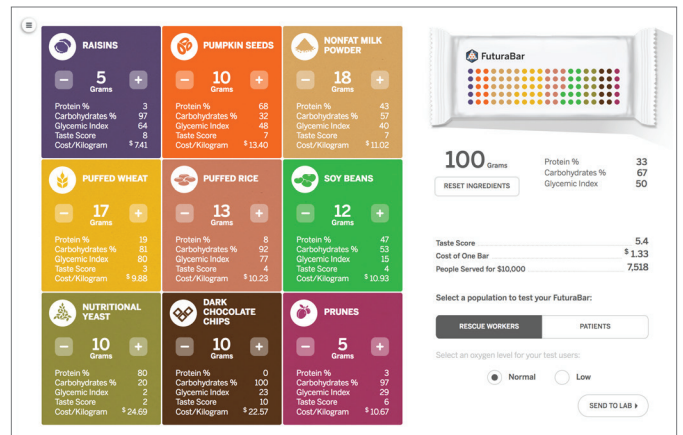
RAISINS
−
5
Grams
+
Protein % 3
Carbohydrates % 97
Glycemic Index 64
Taste Score 8
Cost/Kilogram $ 7.41

PUMPKIN SEEDS
−
10
Grams
+
Protein % 68
Carbohydrates % 32
Glycemic Index 48
Taste Score 7
Cost/Kilogram $ 13.40

NONFAT MILK POWDER
−
18
Grams
+
Protein % 43
Carbohydrates % 57
Glycemic Index 40
Taste Score 7
Cost/Kilogram $ 11.02

PUFFED WHEAT
−
17
Grams
+
Protein % 19
Carbohydrates % 81
Glycemic Index 80
Taste Score 3
Cost/Kilogram $ 9.88

PUFFED RICE
−
13
Grams
+
Protein % 8
Carbohydrates % 92
Glycemic Index 77
Taste Score 4
Cost/Kilogram $ 10.23

SOY BEANS
−
12
Grams
+
Protein % 47
Carbohydrates % 53
Glycemic Index 15
Taste Score 4
Cost/Kilogram $ 10.93

NUTRITIONAL YEAST
−
10
Grams
+
Protein % 80
Carbohydrates % 20
Glycemic Index 12
Taste Score 2
Cost/Kilogram $ 24.69

DARK CHOCOLATE CHIPS
−
10
Grams
+
Protein % 0
Carbohydrates % 100
Glycemic Index 23
Taste Score 10
Cost/Kilogram $ 22.57

PRUNES
−
5
Grams
+
Protein % 3
Carbohydrates % 97
Glycemic Index 29
Taste Score 6
Cost/Kilogram $ 10.67

FuturaBar

100 Grams
RESET INGREDIENTS

Protein % 33
Carbohydrates % 67
Glycemic Index 50

Taste Score 5.4
Cost of One Bar $ 1.33
People Served for $10,000 7,518

Select a population to test your FuturaBar:

RESCUE WORKERS
PATIENTS

Select an oxygen level for your test users:

Normal
Low

SEND TO LAB